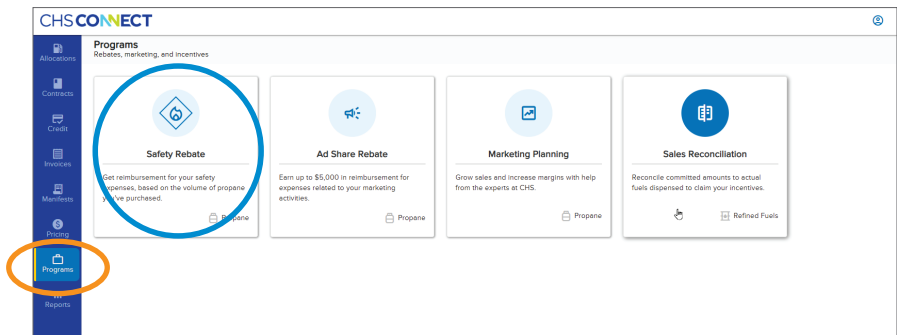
CHS CONNECT

Allocations
Contracts
Credit
Invoices
Manifests
Pricing
Programs
Reports

Programs
Rebates, marketing, and incentives

Safety Rebate
Get reimbursement for your safety expenses, based on the volume of propane you've purchased.
Propane

Ad Share Rebate
Earn up to $5,000 in reimbursement for expenses related to your marketing activities.
Propane

Marketing Planning
Grow sales and increase margins with help from the experts at CHS.
Propane

Sales Reconciliation
Reconcile committed amounts to actual fuels dispensed to claim your incentives.
Refined Fuels